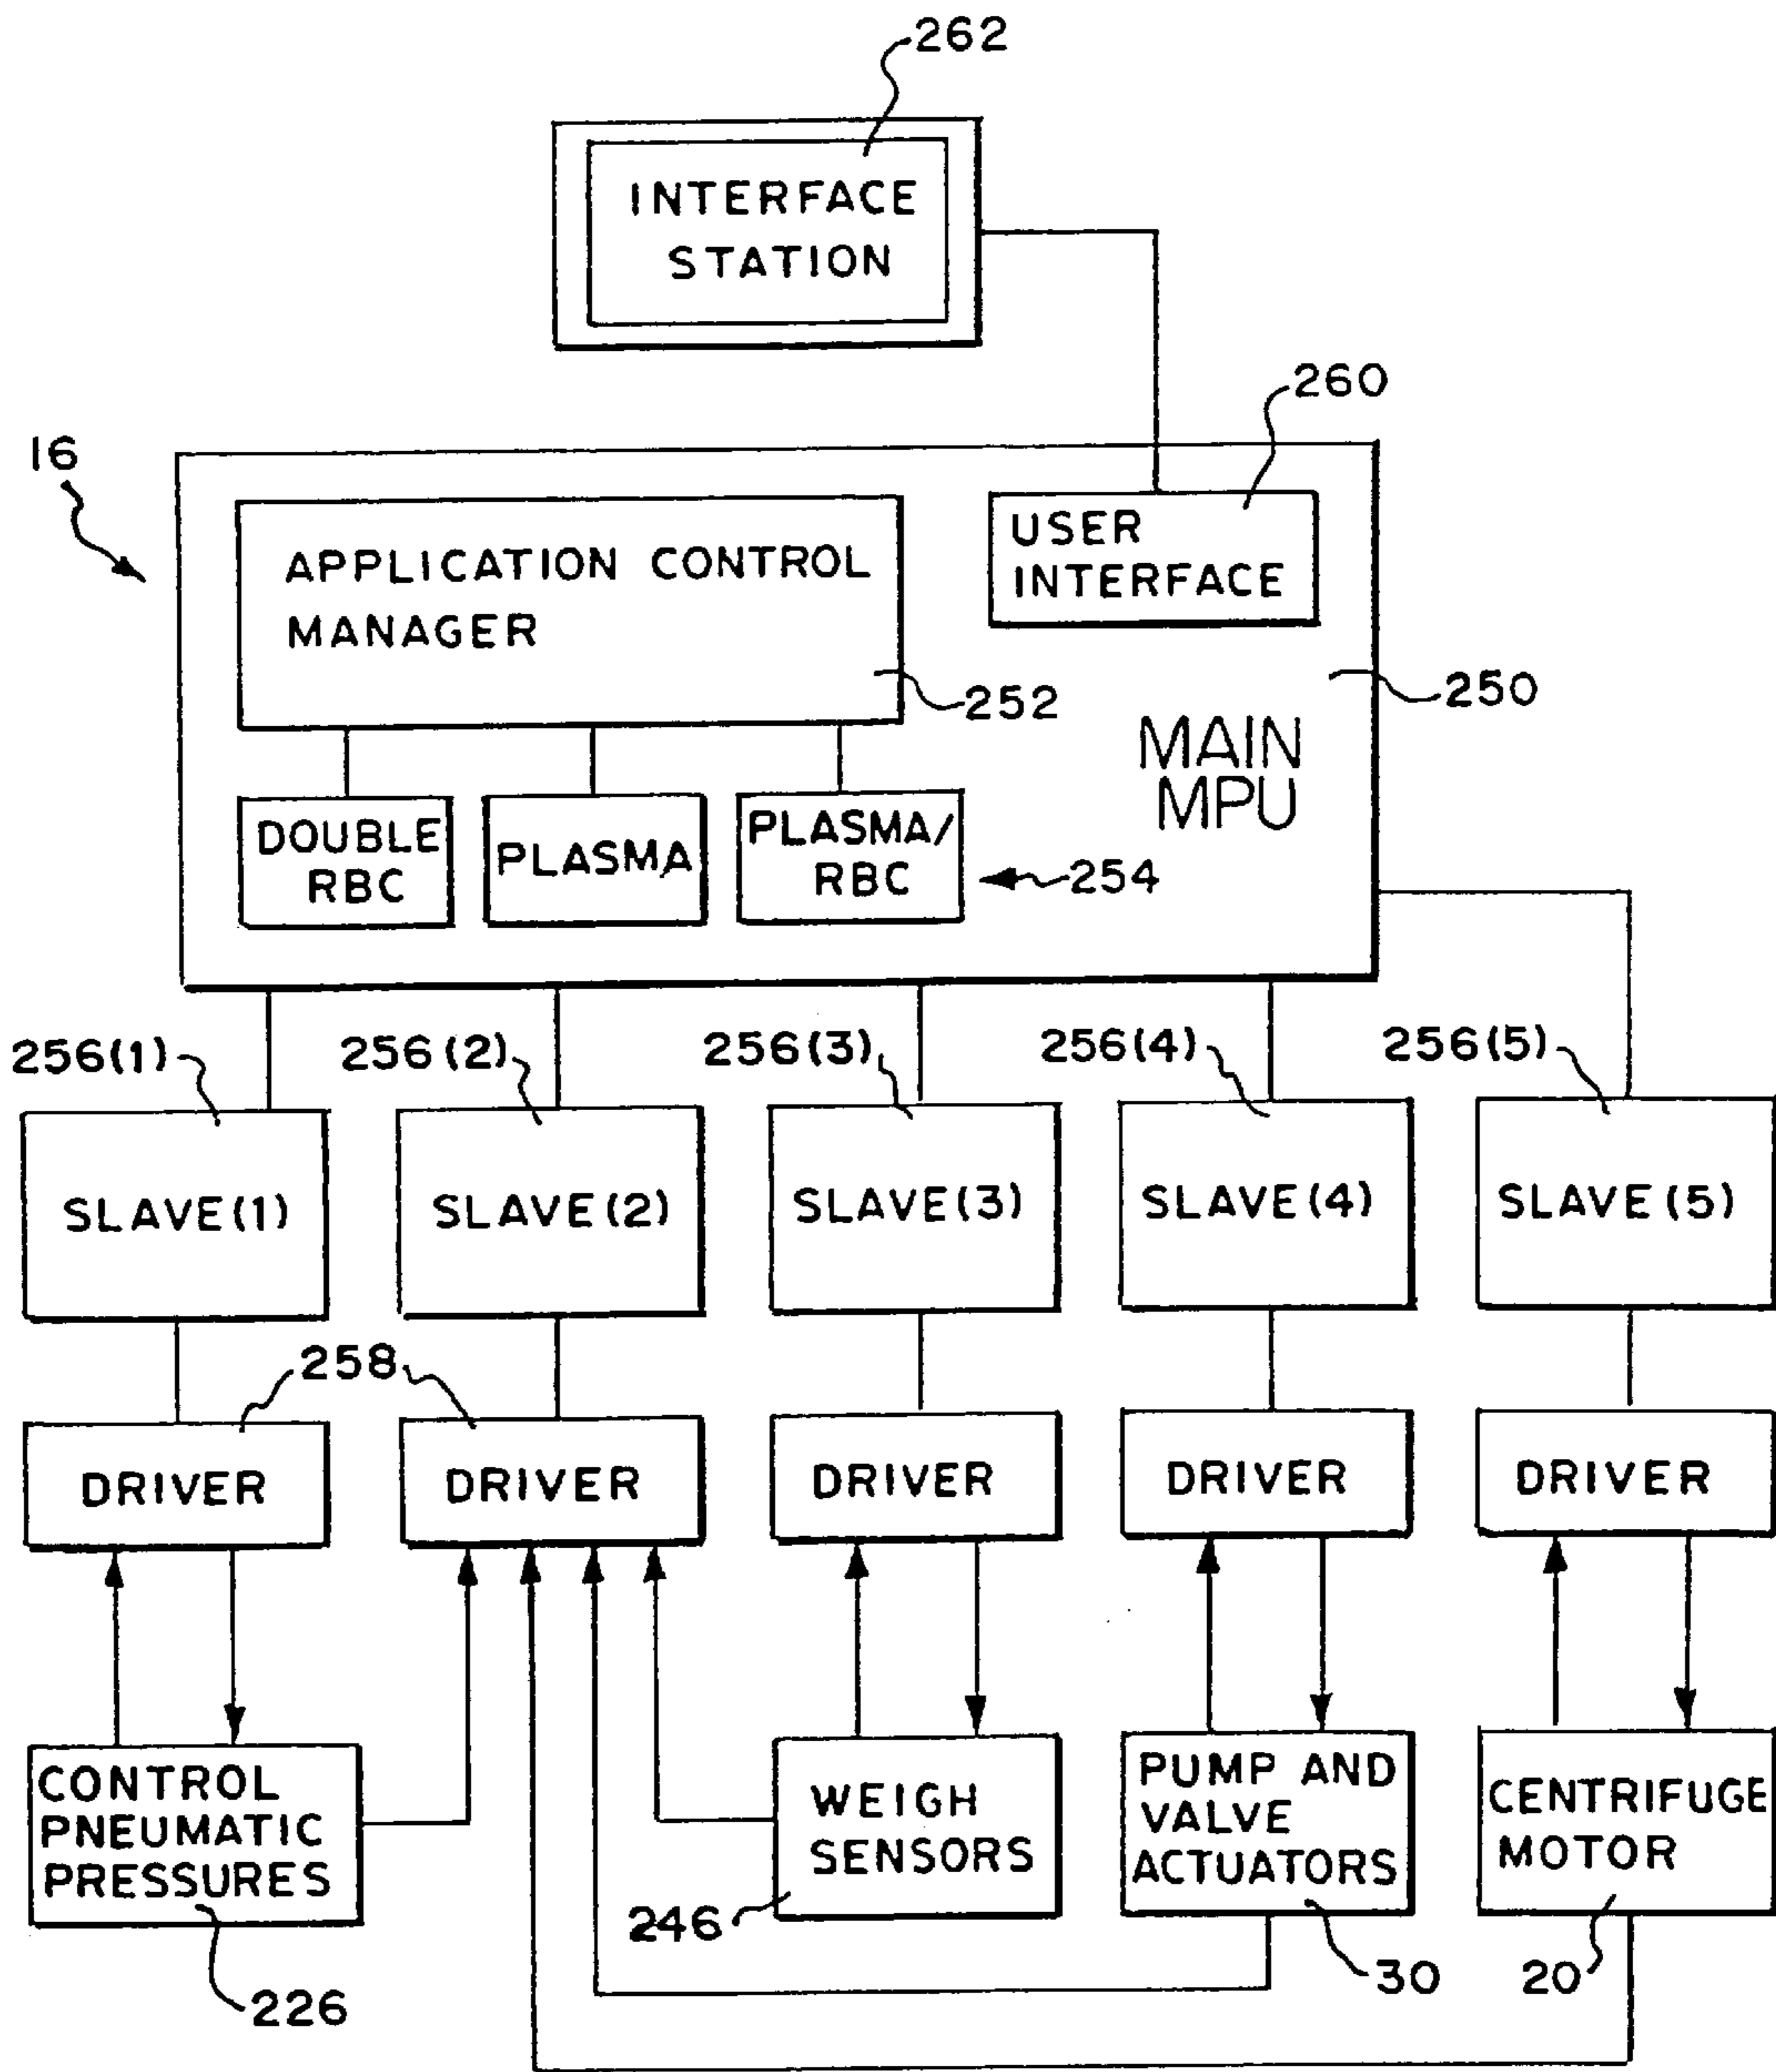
262

INTERFACE STATION

260

16

APPLICATION CONTROL MANAGER

USER INTERFACE

252

250

MAIN MPU

DOUBLE RBC

PLASMA

PLASMA/ RBC

254

256(1)

256(2)

256(3)

256(4)

256(5)

SLAVE(1)

SLAVE(2)

SLAVE(3)

SLAVE(4)

SLAVE(5)

258

DRIVER

DRIVER

DRIVER

DRIVER

DRIVER

CONTROL PNEUMATIC PRESSURES

WEIGH SENSORS

PUMP AND VALVE ACTUATORS

CENTRIFUGE MOTOR

246

30

20

226